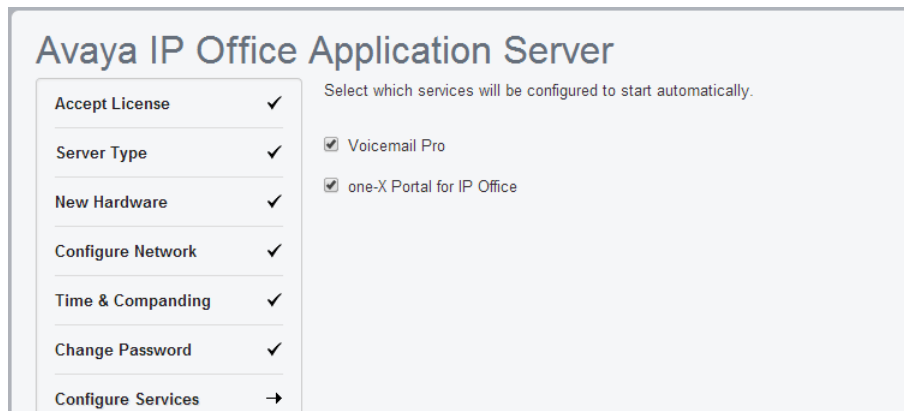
Avaya IP Office Application Server

Accept License ✓

Server Type ✓

New Hardware ✓

Configure Network ✓

Time & Companding ✓

Change Password ✓

Configure Services →

Select which services will be configured to start automatically.

☑ Voicemail Pro

☑ one-X Portal for IP Office